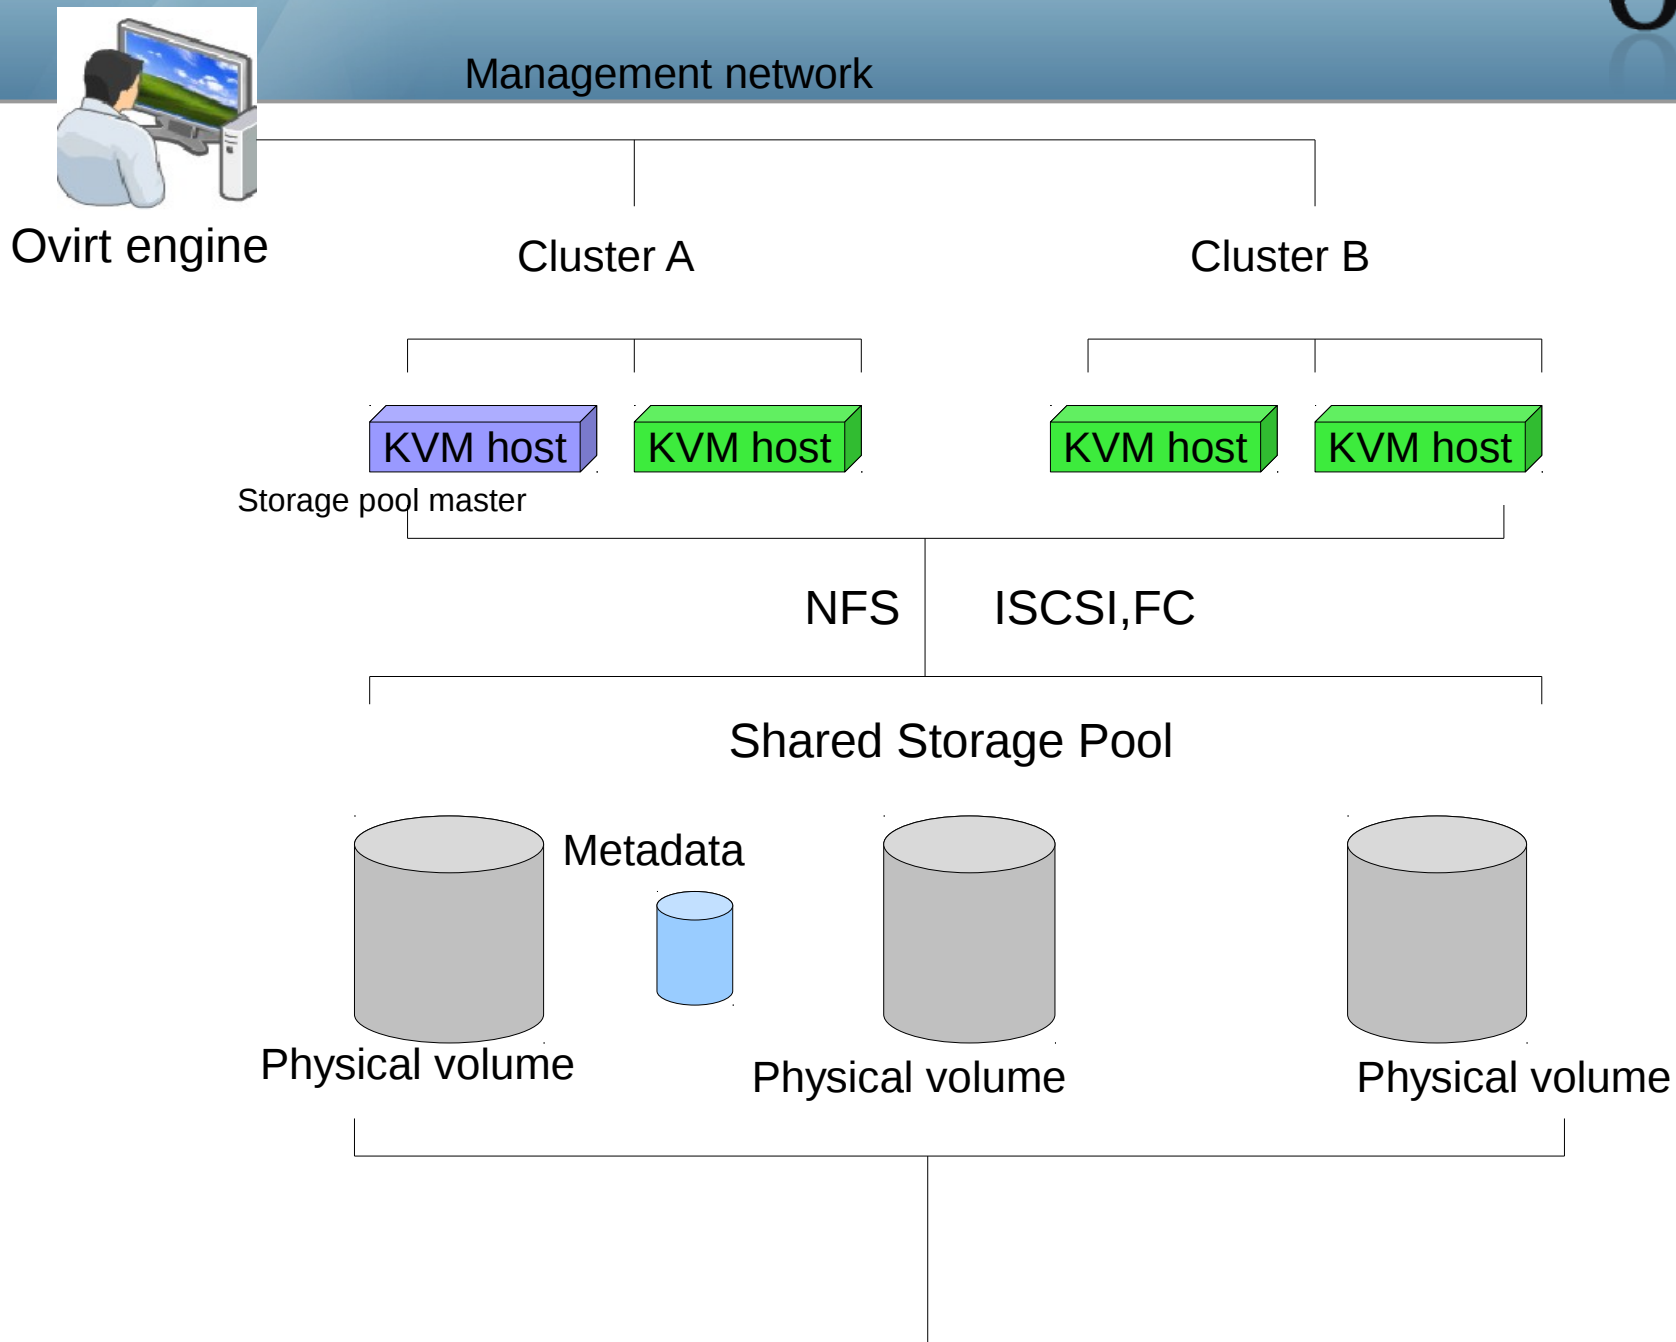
Management network

Ovirt engine

Cluster A

Cluster B

KVM host

KVM host

KVM host

KVM host

Storage pool master

NFS

ISCSI,FC

Shared Storage Pool

Metadata

Physical volume

Physical volume

Physical volume